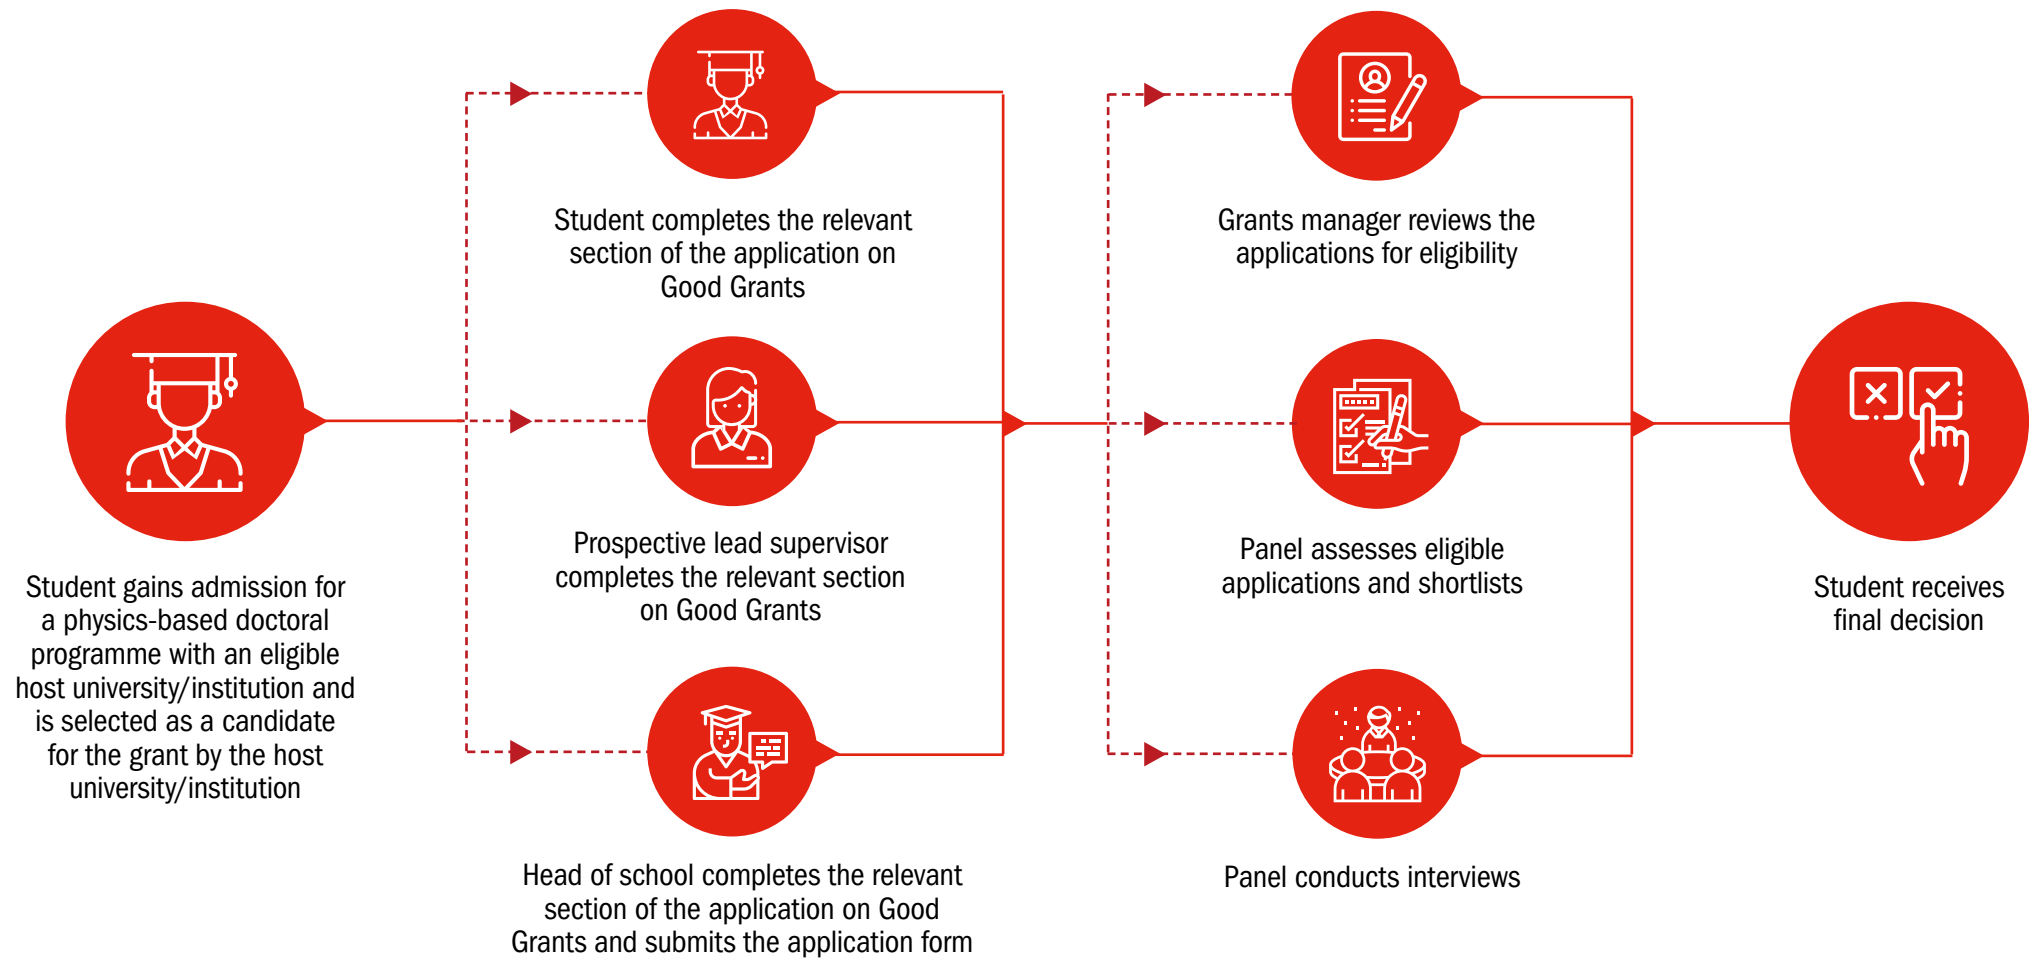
Student gains admission for a physics-based doctoral programme with an eligible host university/institution and is selected as a candidate for the grant by the host university/institution

Student completes the relevant section of the application on Good Grants

Prospective lead supervisor completes the relevant section on Good Grants

Head of school completes the relevant section of the application on Good Grants and submits the application form

Grants manager reviews the applications for eligibility

Panel assesses eligible applications and shortlists

Panel conducts interviews

Student receives final decision